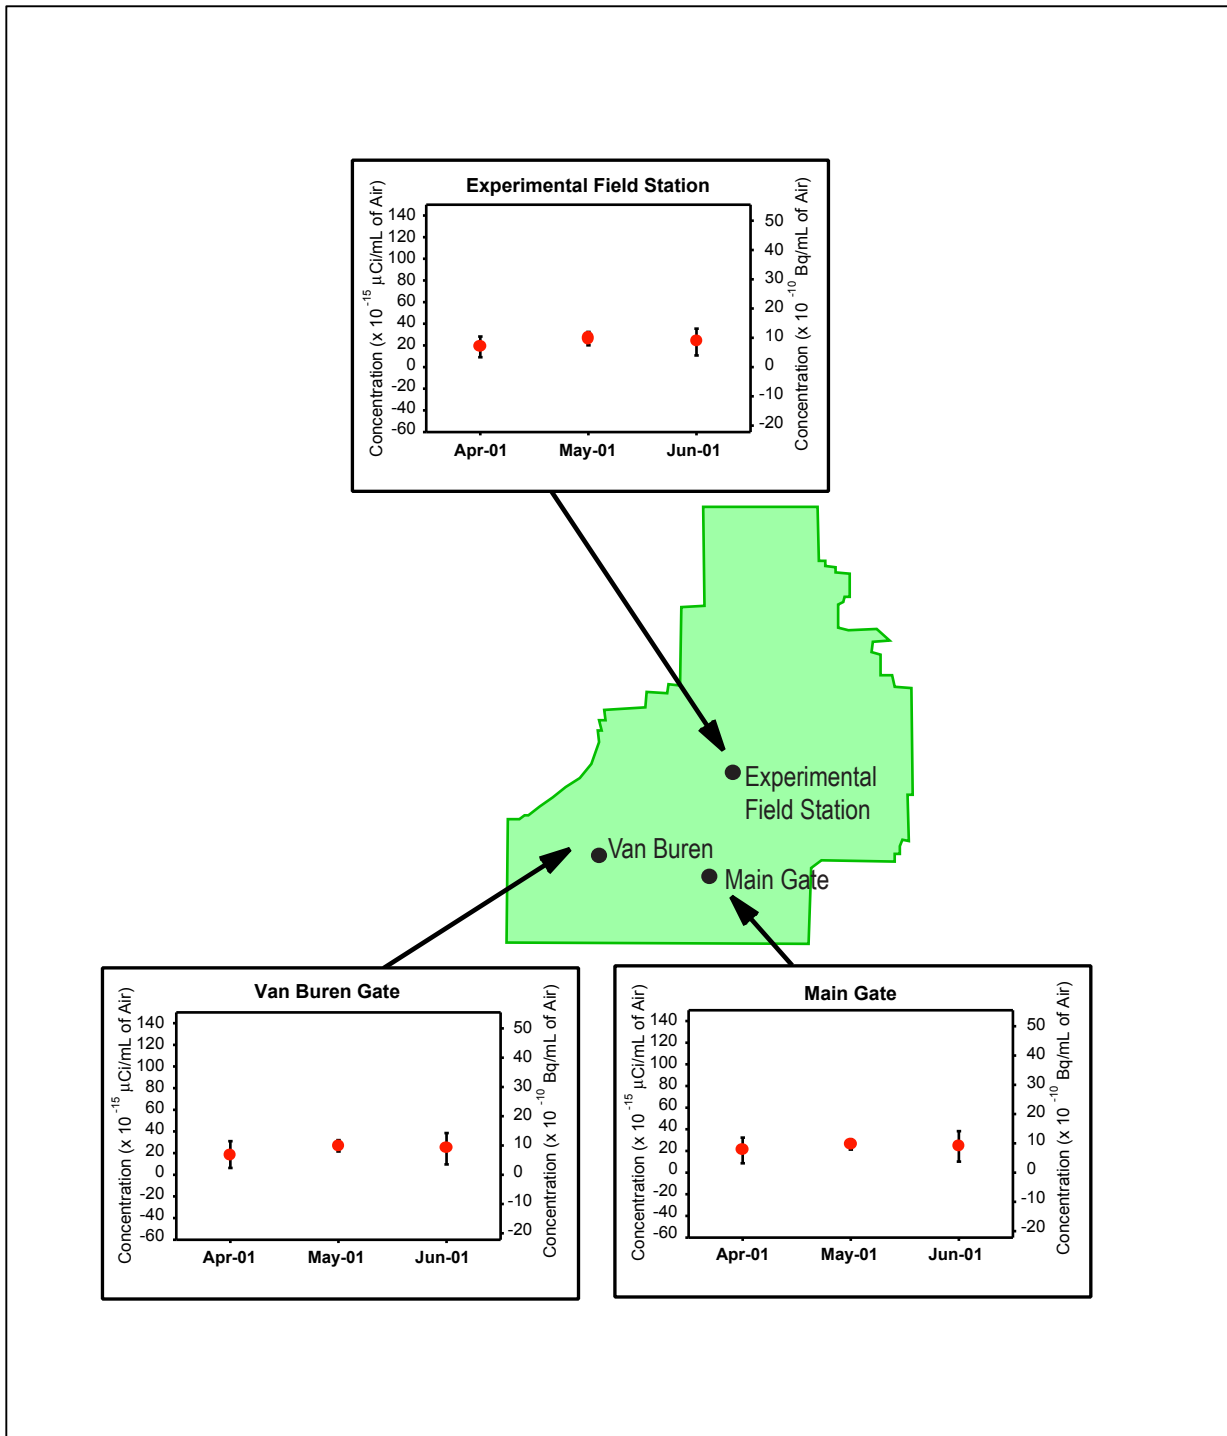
Experimental Field Station

Concentration (x $10^{-15}$ µCi/mL of Air)

140
120
100
80
60
40
20
0
-20
-40
-60

Apr-01 May-01 Jun-01

Concentration (x $10^{-10}$ Bq/mL of Air)

50
40
30
20
10
0
-10
-20

Experimental Field Station

Van Buren

Main Gate

Van Buren Gate

Concentration (x $10^{-15}$ µCi/mL of Air)

140
120
100
80
60
40
20
0
-20
-40
-60

Apr-01 May-01 Jun-01

Concentration (x $10^{-10}$ Bq/mL of Air)

50
40
30
20
10
0
-10
-20

Main Gate

Concentration (x $10^{-15}$ µCi/mL of Air)

140
120
100
80
60
40
20
0
-20
-40
-60

Apr-01 May-01 Jun-01

Concentration (x $10^{-10}$ Bq/mL of Air)

50
40
30
20
10
0
-10
-20